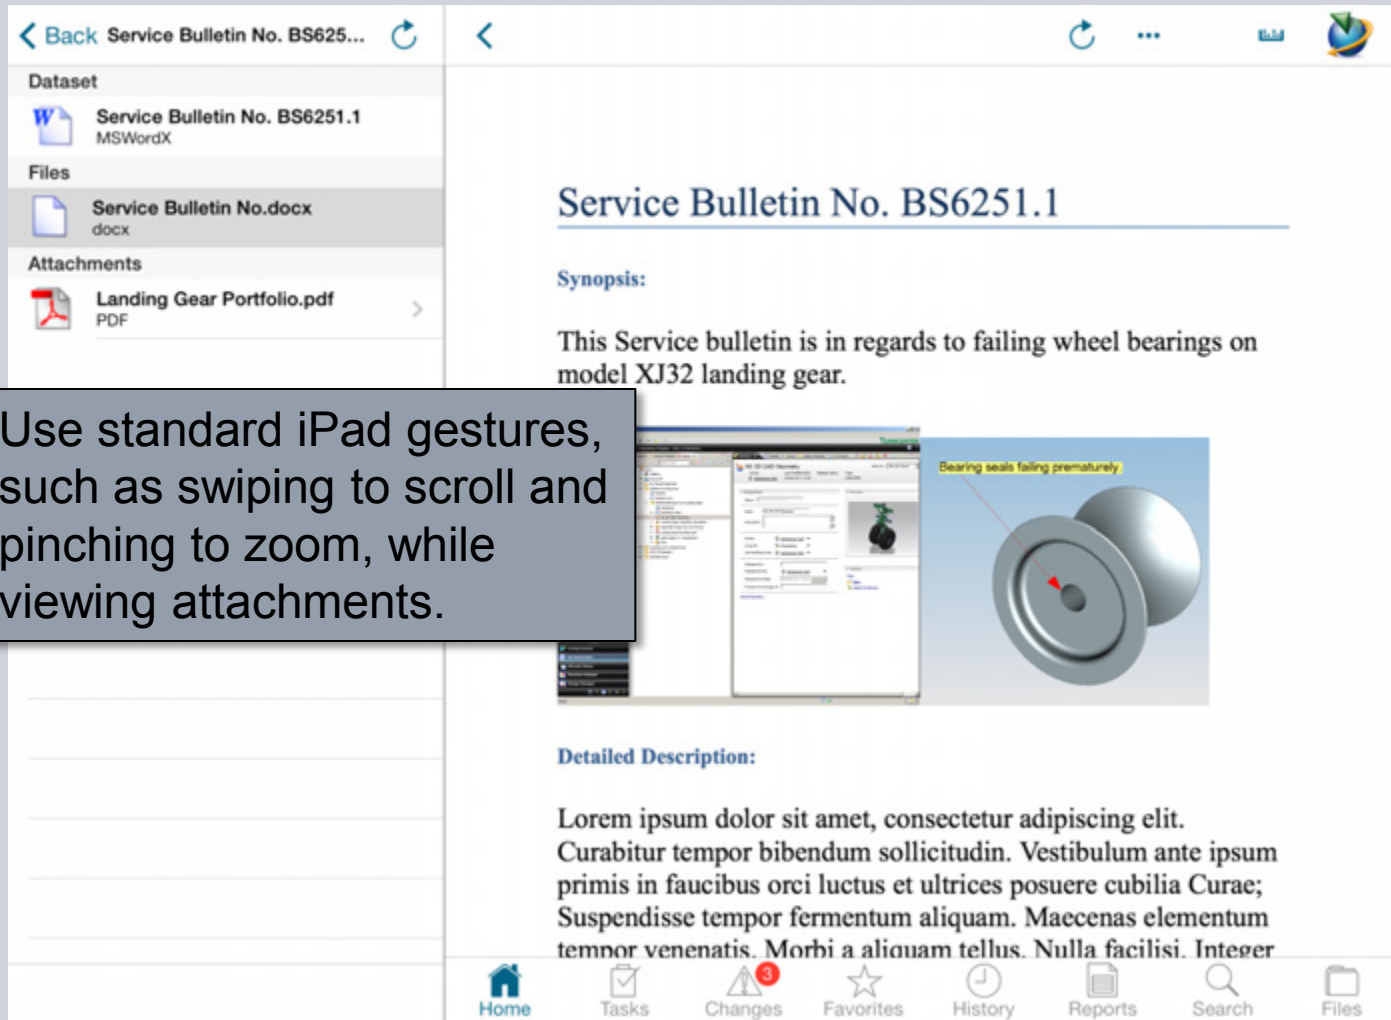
Back Service Bulletin No. BS625...

Dataset

Service Bulletin No. BS6251.1
MSWordX

Files

Service Bulletin No.docx
docx

Attachments

Landing Gear Portfolio.pdf
PDF

Use standard iPad gestures, such as swiping to scroll and pinching to zoom, while viewing attachments.

Service Bulletin No. BS6251.1

Synopsis:

This Service bulletin is in regards to failing wheel bearings on model XJ32 landing gear.

Bearing seals failing prematurely

Detailed Description:

Lorem ipsum dolor sit amet, consectetur adipiscing elit. Curabitur tempor bibendum sollicitudin. Vestibulum ante ipsum primis in faucibus orci luctus et ultrices posuere cubilia Curae; Suspendisse tempor fermentum aliquam. Maecenas elementum tempor venenatis. Morbi a aliquam tellus. Nulla facilisi. Integer

Home Tasks 3 Changes Favorites History Reports Search Files